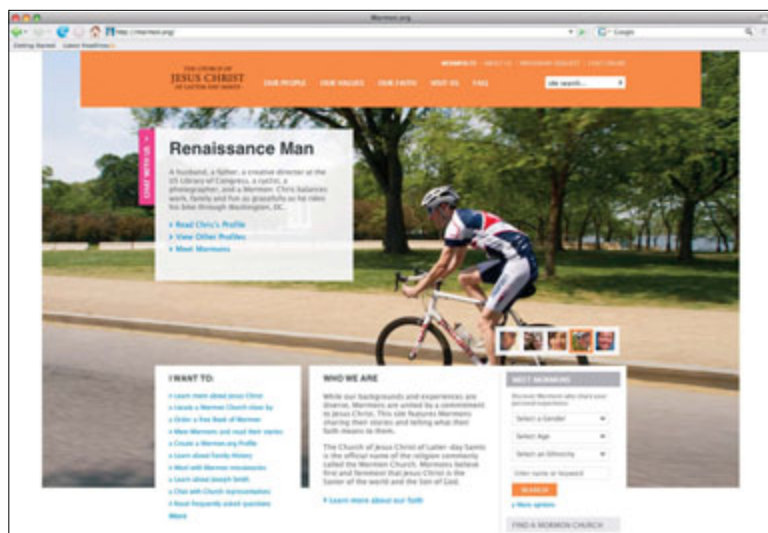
Mormon.org

http://mormon.org/

Google

Getting Started Latest Headlines

THE CHURCH OF JESUS CHRIST OF LATTER-DAY SAINTS

MORMON.ORG ABOUT US MISSIONARY REQUEST CHAT ONLINE

OUR PEOPLE OUR VALUES OUR FAITH VISIT US FAQ

site search...

CHAT WITH US

Renaissance Man

A husband, a father, a creative director at the US Library of Congress, a cyclist, a photographer, and a Mormon. Chris balances work, family and fun as gracefully as he rides his bike through Washington, DC.

Read Chris's Profile
View Other Profiles
Meet Mormons

I WANT TO:

Learn more about Jesus Christ
Locate a Mormon Church close by
Order a free Book of Mormon
Meet Mormons and read their stories
Create a Mormon.org Profile
Learn about Family History
Meet with Mormon missionaries
Learn about Joseph Smith
Chat with Church representatives
Read frequently asked questions
More

WHO WE ARE

While our backgrounds and experiences are diverse, Mormons are united by a commitment to Jesus Christ. This site features Mormons sharing their stories and telling what their faith means to them.

The Church of Jesus Christ of Latter-day Saints is the official name of the religion commonly called the Mormon Church. Mormons believe first and foremost that Jesus Christ is the Savior of the world and the Son of God.

Learn more about our faith

MEET MORMONS

Discover Mormons who share your personal experiences.

Select a Gender

Select Age

Select an Ethnicity

Enter name or keyword

SEARCH

More options

FIND A MORMON CHURCH